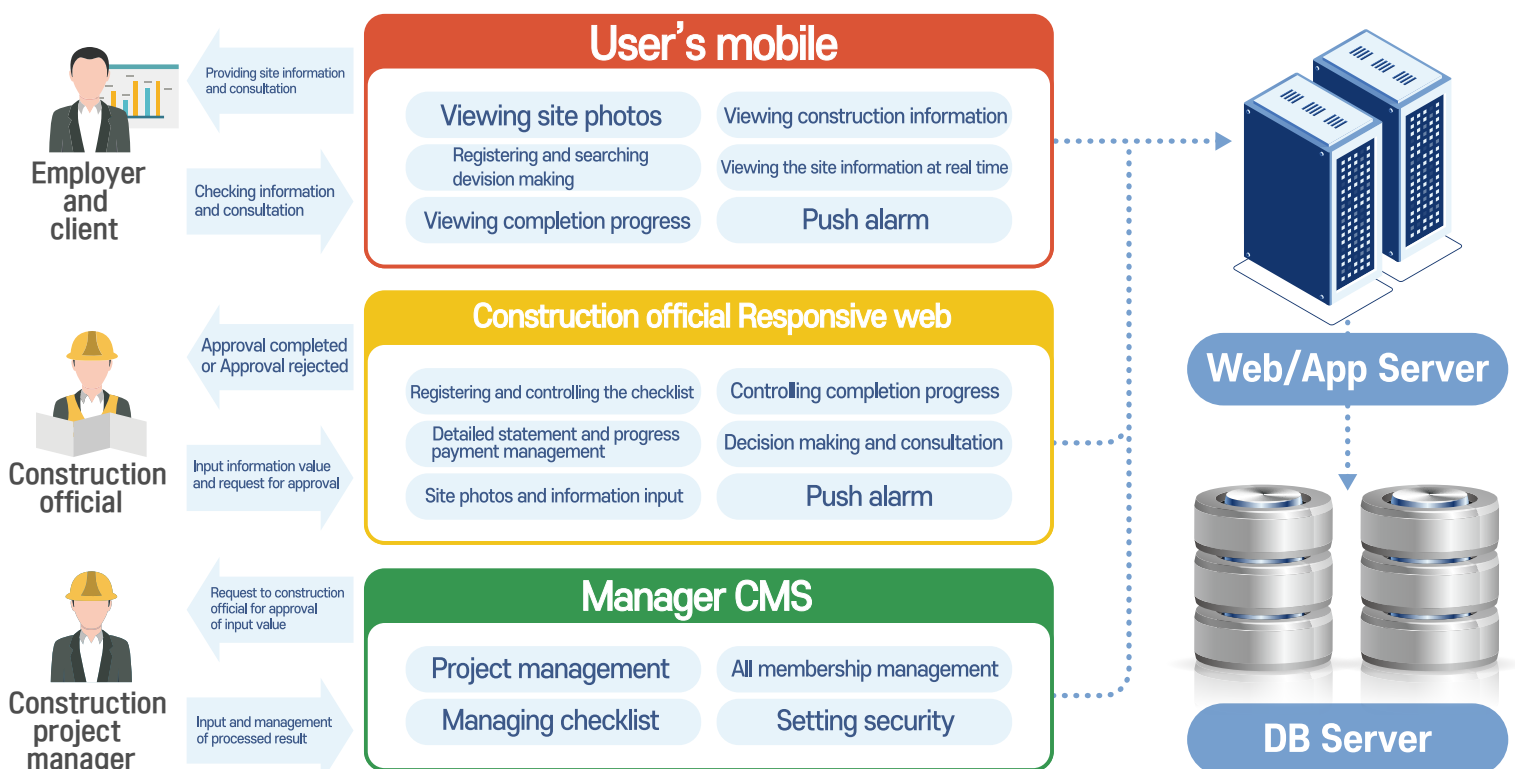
Employer and client

Providing site information and consultation

Checking information and consultation

User's mobile

Viewing site photos

Viewing construction information

Registering and searching devision making

Viewing the site information at real time

Viewing completion progress

Push alarm

Construction official

Approval completed or Approval rejected

Input information value and request for approval

Construction official Responsive web

Registering and controlling the checklist

Controlling completion progress

Detailed statement and progress payment management

Decision making and consultation

Site photos and information input

Push alarm

Construction project manager

Request to construction official for approval of input value

Input and management of processed result

Manager CMS

Project management

All membership management

Managing checklist

Setting security

Web/App Server

DB Server